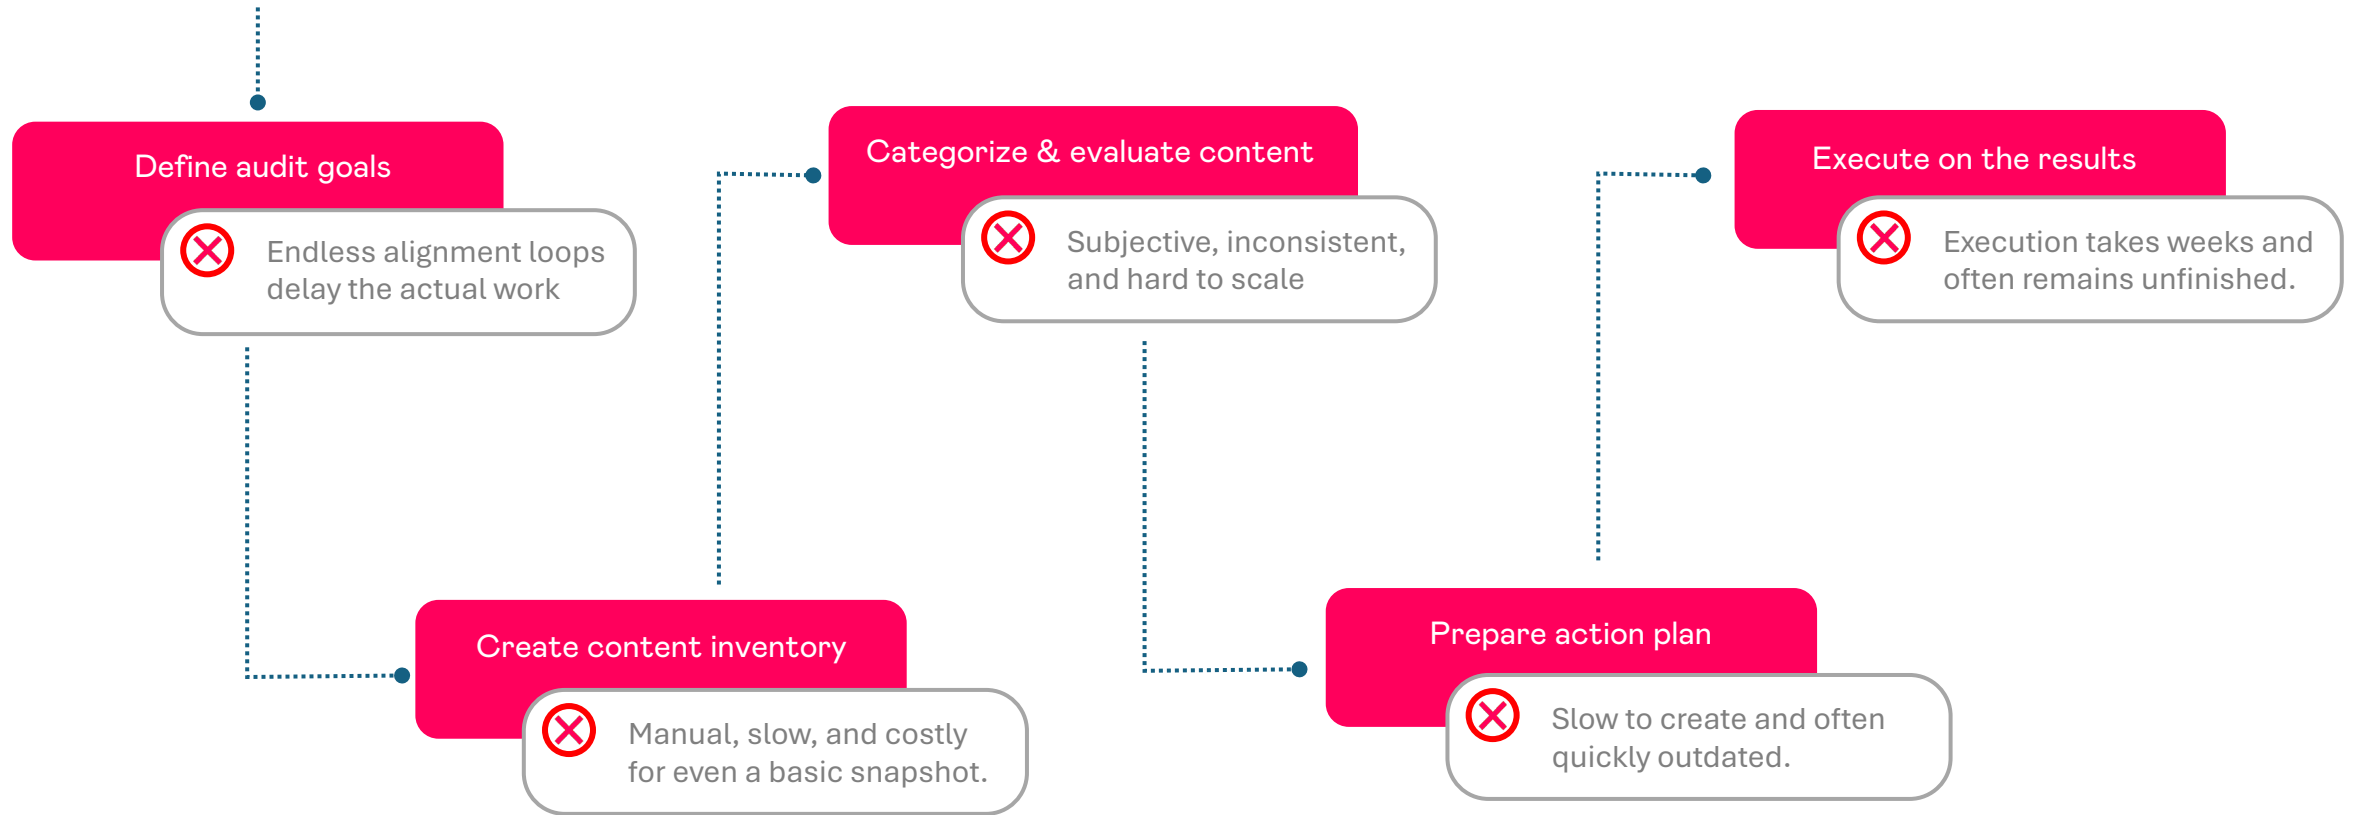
Define audit goals

Endless alignment loops delay the actual work

Create content inventory

Manual, slow, and costly for even a basic snapshot.

Categorize & evaluate content

Subjective, inconsistent, and hard to scale

Prepare action plan

Slow to create and often quickly outdated.

Execute on the results

Execution takes weeks and often remains unfinished.